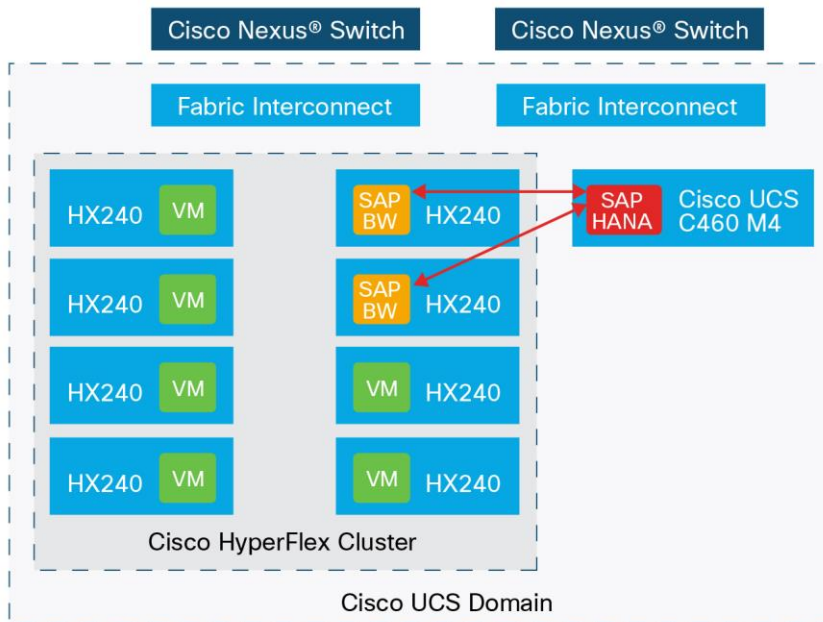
Cisco Nexus® Switch

Cisco Nexus® Switch

Fabric Interconnect

Fabric Interconnect

HX240 VM

SAP BW HX240

SAP HANA

Cisco UCS C460 M4

HX240 VM

SAP BW HX240

HX240 VM

VM HX240

HX240 VM

VM HX240

Cisco HyperFlex Cluster

Cisco UCS Domain